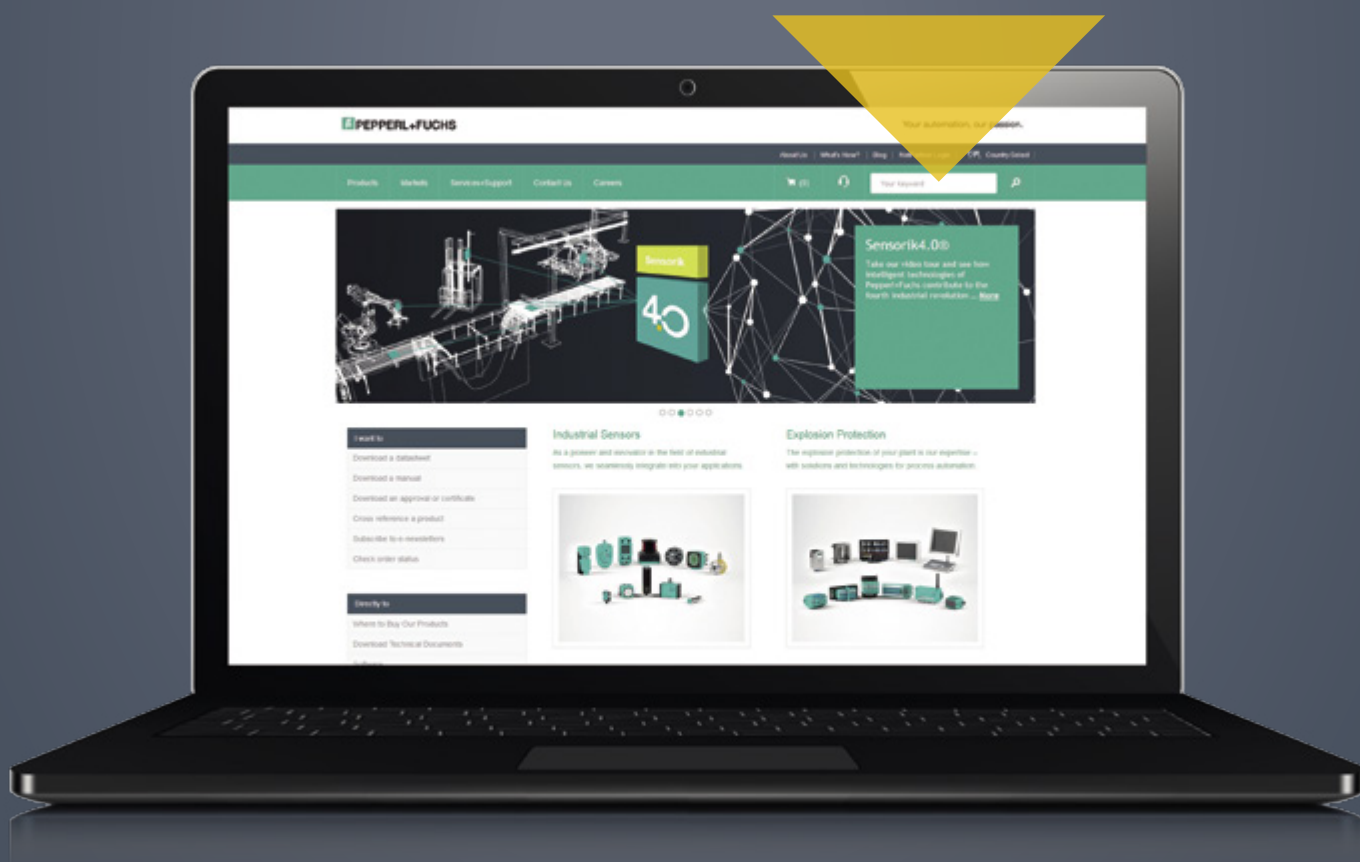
PEPPERL+FUCHS

Your automation, our passion.

About Us | What's New? | Blog | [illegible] | Country Select

Products Markets Services+Support Contact Us Careers

(0)

Your keyword

Sensorik

4.0

Sensorik4.0®

Take our video tour and see how intelligent technologies of Pepperl+Fuchs contribute to the fourth industrial revolution ... More

I want to

Download a datasheet

Download a manual

Download an approval or certificate

Cross reference a product

Subscribe to e-newsletters

Check order status

Directly to

Where to Buy Our Products

Download Technical Documents

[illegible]

Industrial Sensors

As a pioneer and innovator in the field of industrial sensors, we seamlessly integrate into your applications

Explosion Protection

The explosion protection of your plant is our expertise – with solutions and technologies for process automation.